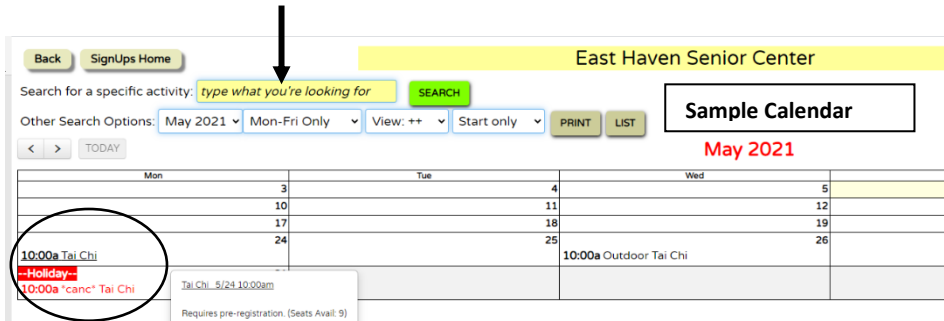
Back SignUps Home

East Haven Senior Center

Search for a specific activity: type what you're looking for SEARCH

Other Search Options: May 2021 Mon-Fri Only View: ++ Start only PRINT LIST

Sample Calendar

< > TODAY

May 2021

| Mon | Tue | Wed |
|---|---|---|
| 3 | 4 | 5 |
| 10 | 11 | 12 |
| 17 | 18 | 19 |
| 24 10:00a Tai Chi | 25 | 26 10:00a Outdoor Tai Chi |
| --Holiday-- 10:00a *canc* Tai Chi | | |

Tai Chi 5/24 10:00am

Requires pre-registration. (Seats Avail: 9)